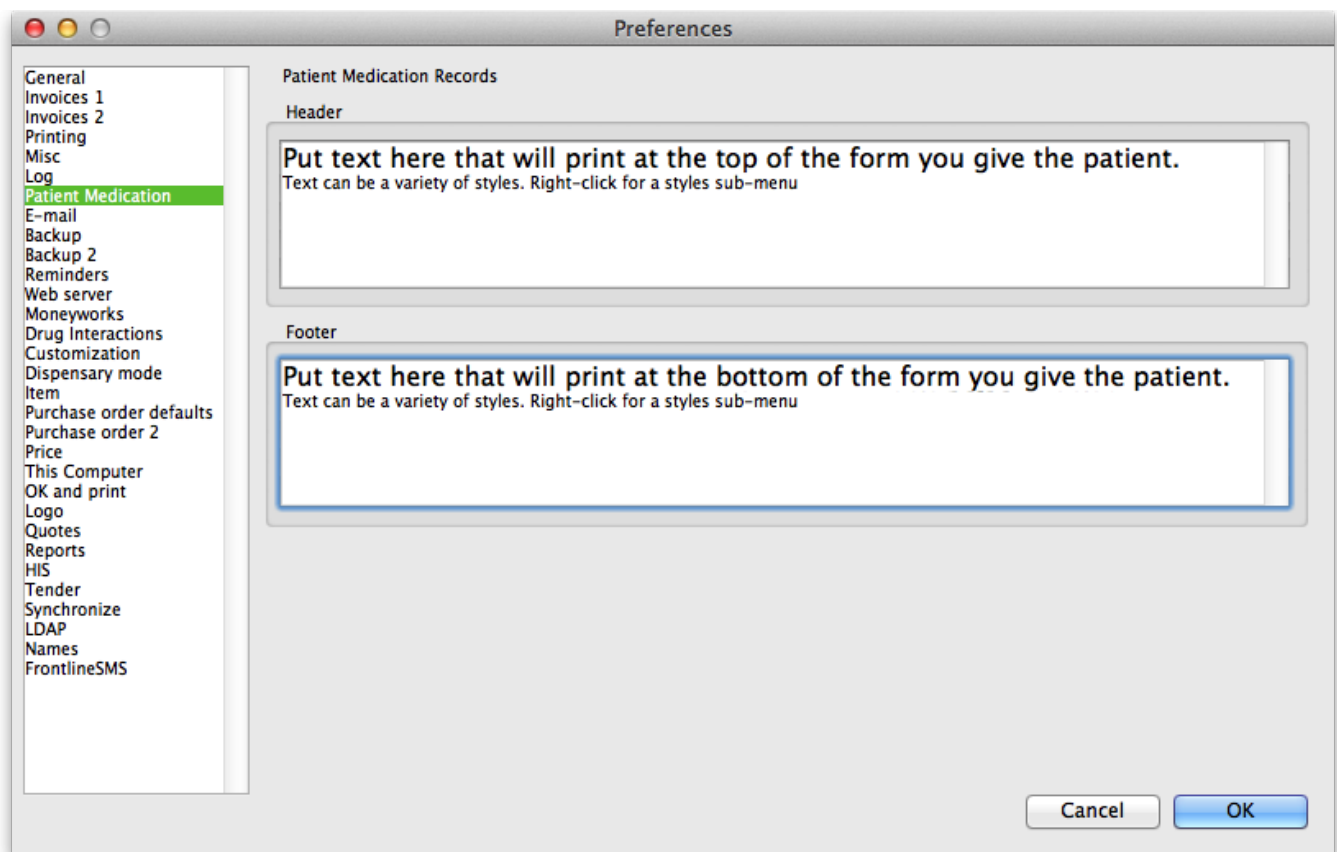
Preferences

General
Invoices 1
Invoices 2
Printing
Misc
Log
Patient Medication
E-mail
Backup
Backup 2
Reminders
Web server
Moneyworks
Drug Interactions
Customization
Dispensary mode
Item
Purchase order defaults
Purchase order 2
Price
This Computer
OK and print
Logo
Quotes
Reports
HIS
Tender
Synchronize
LDAP
Names
FrontlineSMS

Patient Medication Records

Header

Put text here that will print at the top of the form you give the patient.
Text can be a variety of styles. Right-click for a styles sub-menu

Footer

Put text here that will print at the bottom of the form you give the patient.
Text can be a variety of styles. Right-click for a styles sub-menu

Cancel
OK